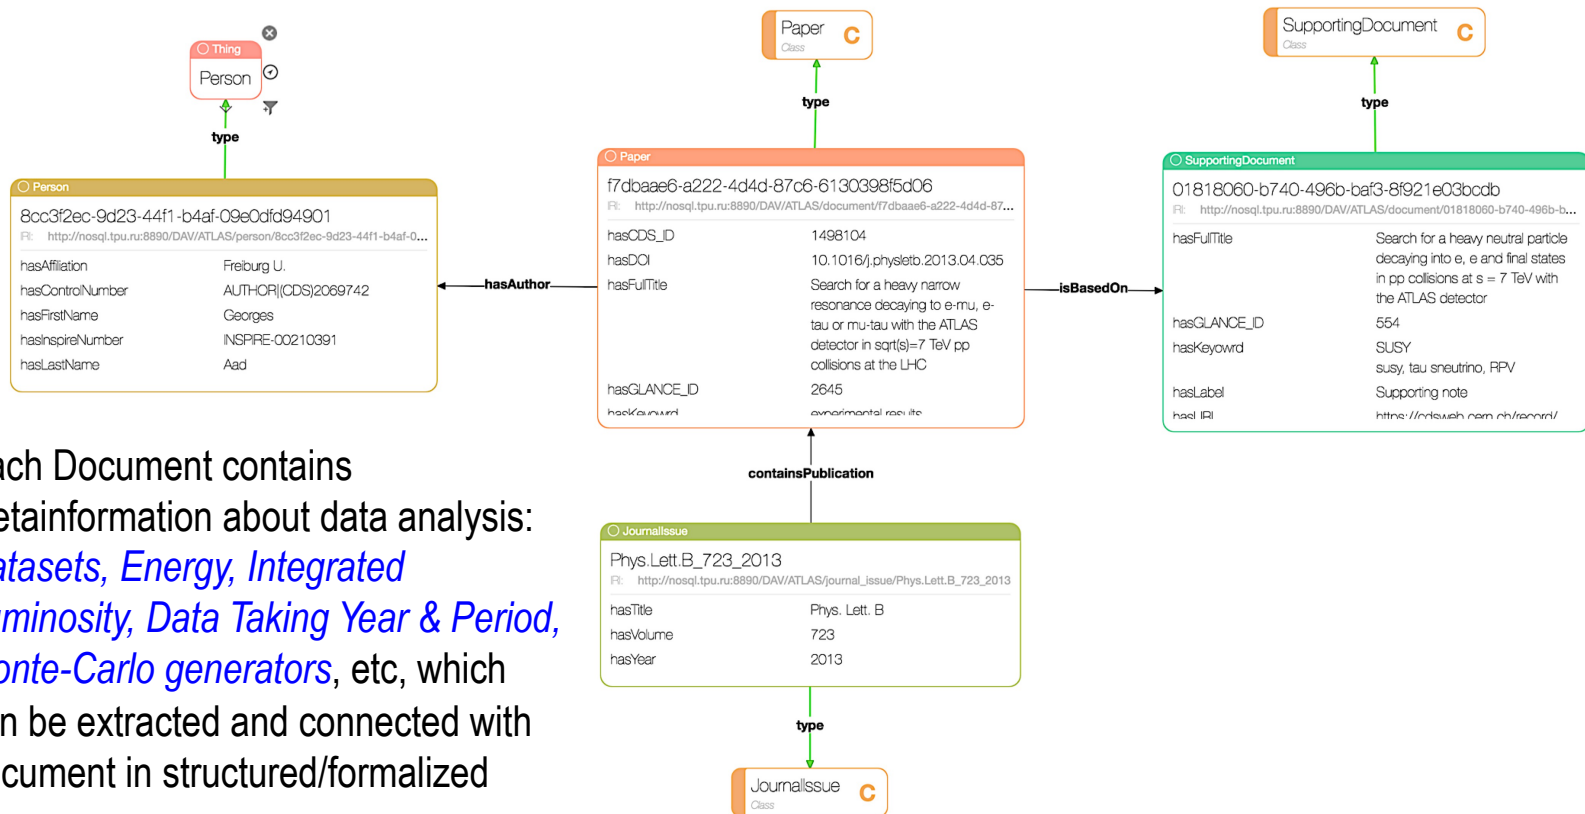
Thing
Person

type

Person
8cc3f2ec-9d23-44f1-b4af-09e0dfd94901
IRI: http://nosql.tpu.ru:8890/DAV/ATLAS/person/8cc3f2ec-9d23-44f1-b4af-0...

| | |
|---|---|
| hasAffiliation | Freiburg U. |
| hasControlNumber | AUTHOR\|(CDS)2069742 |
| hasFirstName | Georges |
| hasInspireNumber | INSPIRE-00210391 |
| hasLastName | Aad |

hasAuthor

Paper
Class

type

Paper
f7dbaae6-a222-4d4d-87c6-6130398f5d06
IRI: http://nosql.tpu.ru:8890/DAV/ATLAS/document/f7dbaae6-a222-4d4d-87...

| | |
|---|---|
| hasCDS_ID | 1498104 |
| hasDOI | 10.1016/j.physletb.2013.04.035 |
| hasFullTitle | Search for a heavy narrow resonance decaying to e-mu, e-tau or mu-tau with the ATLAS detector in sqrt(s)=7 TeV pp collisions at the LHC |
| hasGLANCE_ID | 2645 |
| hasKeyword | experimental results |

isBasedOn

SupportingDocument
Class

type

SupportingDocument
01818060-b740-496b-baf3-8f921e03bcdb
IRI: http://nosql.tpu.ru:8890/DAV/ATLAS/document/01818060-b740-496b-b...

| | |
|---|---|
| hasFullTitle | Search for a heavy neutral particle decaying into e, e and final states in pp collisions at s = 7 TeV with the ATLAS detector |
| hasGLANCE_ID | 554 |
| hasKeywrd | SUSY<br>susy, tau sneutrino, RPV |
| hasLabel | Supporting note |
| hasURI | https://cdsweb.cern.ch/record/ |

containsPublication

JournalIssue
Phys.Lett.B_723_2013
IRI: http://nosql.tpu.ru:8890/DAV/ATLAS/journal_issue/Phys.Lett.B_723_2013

| | |
|---|---|
| hasTitle | Phys. Lett. B |
| hasVolume | 723 |
| hasYear | 2013 |

type

JournalIssue
Class

ach Document contains etainformation about data analysis: atasets, Energy, Integrated minosity, Data Taking Year & Period, onte-Carlo generators, etc, which n be extracted and connected with cument in structured/formalized